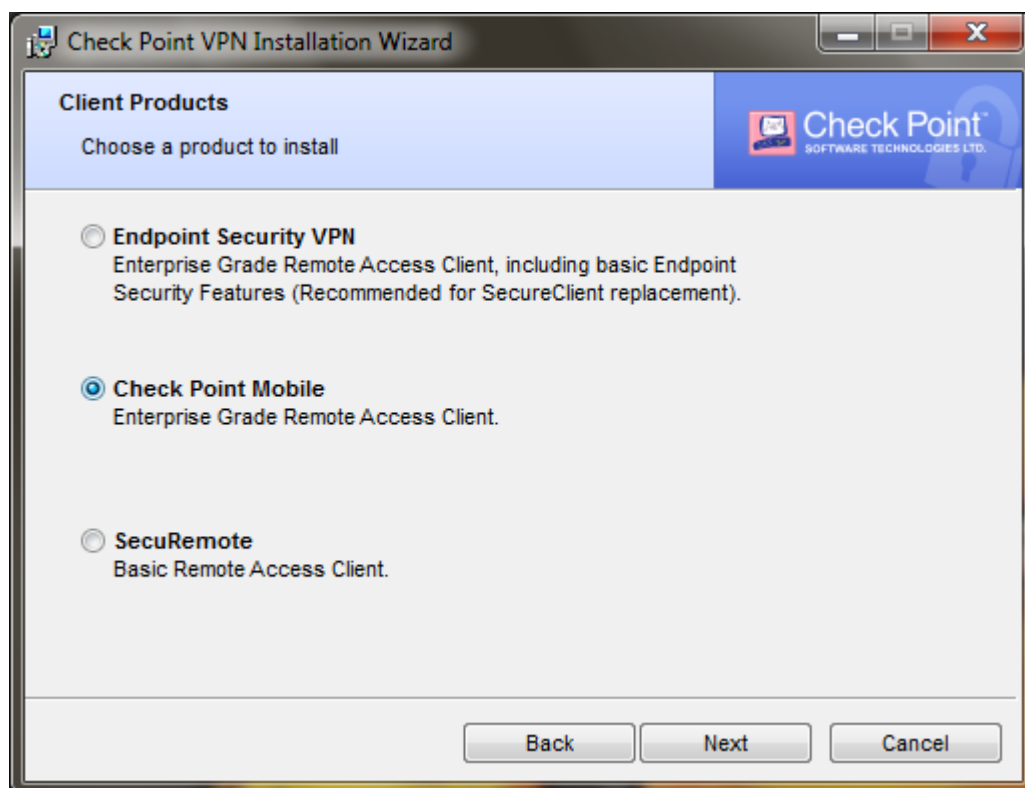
Check Point VPN Installation Wizard

Client Products

Choose a product to install

Check Point™
SOFTWARE TECHNOLOGIES LTD.

Endpoint Security VPN
Enterprise Grade Remote Access Client, including basic Endpoint Security Features (Recommended for SecureClient replacement).

Check Point Mobile
Enterprise Grade Remote Access Client.

SecuRemote
Basic Remote Access Client.

Back Next Cancel